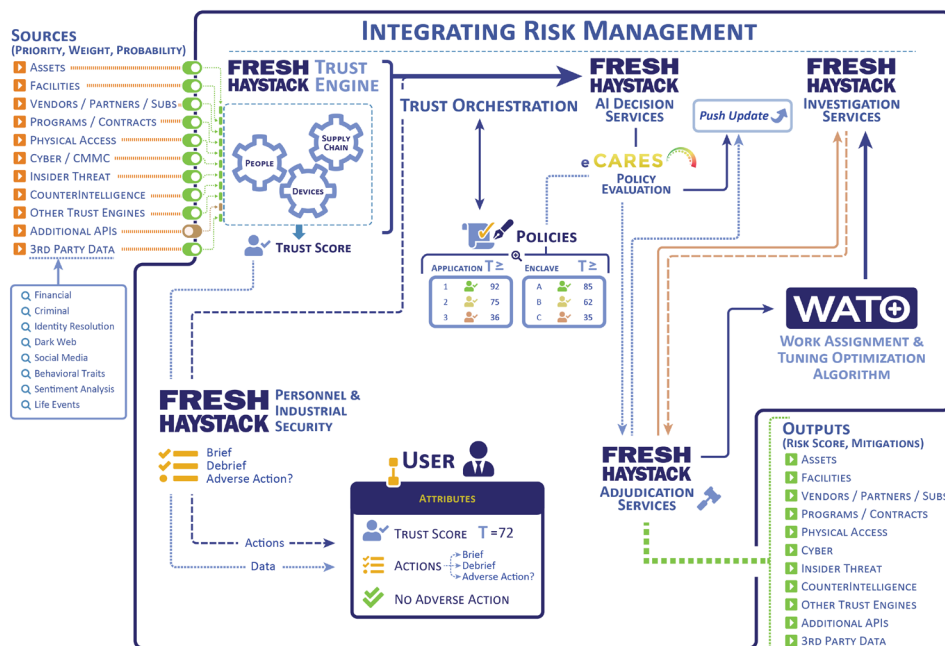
Integrating Risk Management

Sources
(Priority, Weight, Probability)
Assets
Facilities
Vendors / Partners / Subs
Programs / Contracts
Physical Access
Cyber / CMMC
Insider Threat
CounterIntelligence
Other Trust Engines
Additional APIs
3rd Party Data

Financial
Criminal
Identity Resolution
Dark Web
Social Media
Behavioral Traits
Sentiment Analysis
Life Events

FRESH HAYSTACK Trust Engine
People
Supply Chain
Devices
Trust Score

Trust Orchestration

FRESH HAYSTACK AI Decision Services

eCARES
Policy Evaluation

Push Update

FRESH HAYSTACK Investigation Services

Policies

| Application | T ≥ |
|---|---|
| 1 | 92 |
| 2 | 75 |
| 3 | 36 |

| Enclave | T ≥ |
|---|---|
| A | 85 |
| B | 62 |
| C | 35 |

WATO
Work Assignment & Tuning Optimization Algorithm

FRESH HAYSTACK Personnel & Industrial Security
Brief
Debrief
Adverse Action?

Actions
Data

User
Attributes
Trust Score T =72
Actions
Brief
Debrief
Adverse Action?
No Adverse Action

FRESH HAYSTACK Adjudication Services

Outputs
(Risk Score, Mitigations)
Assets
Facilities
Vendors / Partners / Subs
Programs / Contracts
Physical Access
Cyber
Insider Threat
CounterIntelligence
Other Trust Engines
Additional APIs
3rd Party Data